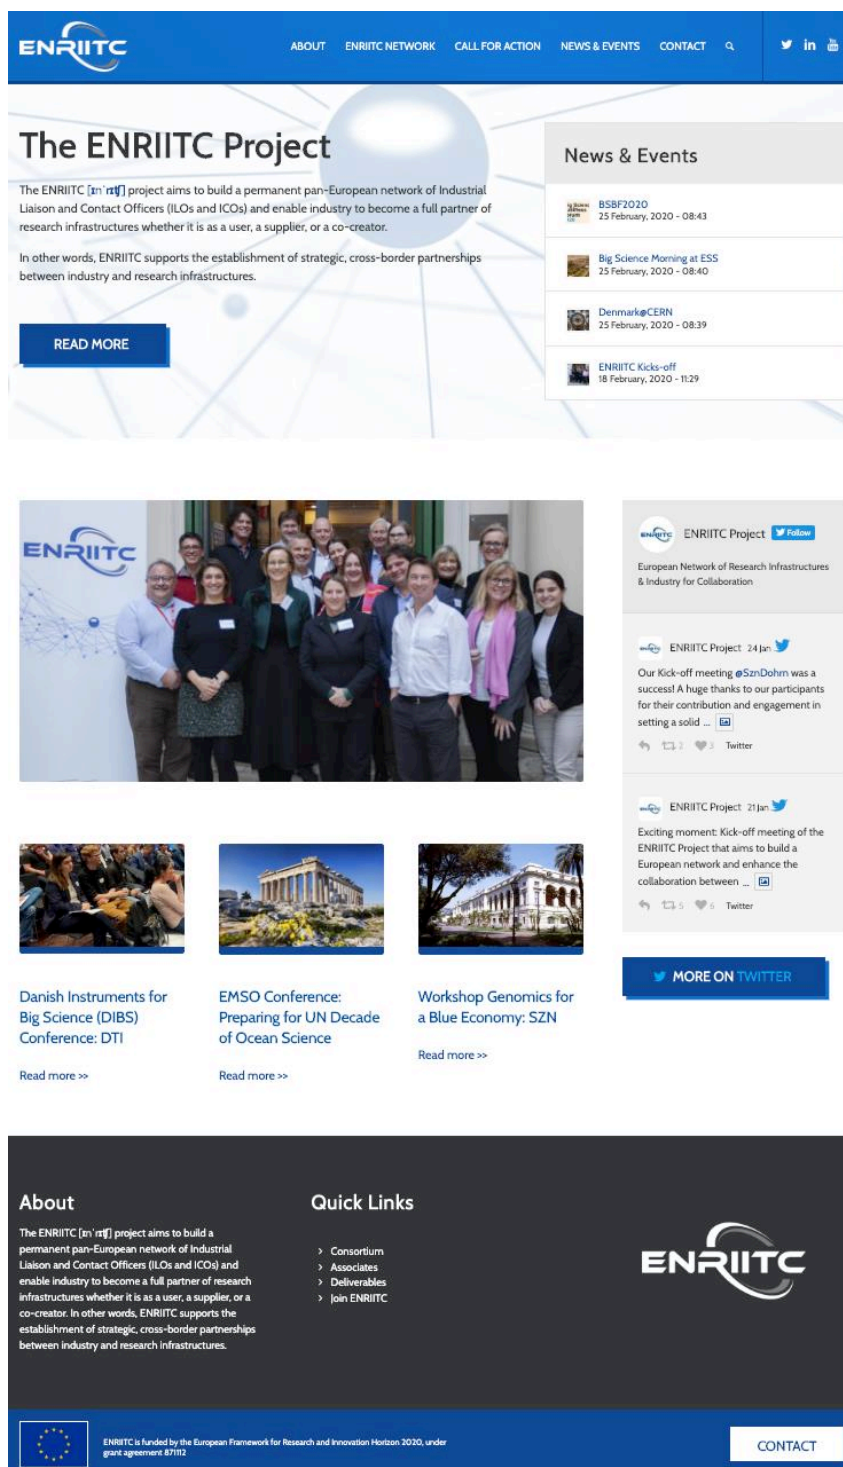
ENRIITC

ABOUT ENRIITC NETWORK CALL FOR ACTION NEWS & EVENTS CONTACT

The ENRIITC Project

The ENRIITC [ɪnˈrɪtʃ] project aims to build a permanent pan-European network of Industrial Liaison and Contact Officers (ILOs and ICOs) and enable industry to become a full partner of research infrastructures whether it is as a user, a supplier, or a co-creator.

In other words, ENRIITC supports the establishment of strategic, cross-border partnerships between industry and research infrastructures.

READ MORE

News & Events

BSBF2020
25 February, 2020 - 08:43

Big Science Morning at ESS
25 February, 2020 - 08:40

Denmark@CERN
25 February, 2020 - 08:39

ENRIITC Kicks-off
18 February, 2020 - 11:29

ENRIITC

ENRIITC Project Follow

European Network of Research Infrastructures & Industry for Collaboration

ENRIITC Project 24 Jan

Our Kick-off meeting @SznDohrn was a success! A huge thanks to our participants for their contribution and engagement in setting a solid ...

2 3 Twitter

ENRIITC Project 21 Jan

Exciting moment: Kick-off meeting of the ENRIITC Project that aims to build a European network and enhance the collaboration between ...

5 6 Twitter

MORE ON TWITTER

Danish Instruments for Big Science (DIBS) Conference: DTI

Read more >>

EMSO Conference: Preparing for UN Decade of Ocean Science

Read more >>

Workshop Genomics for a Blue Economy: SZN

Read more >>

About

The ENRIITC [ɪnˈrɪtʃ] project aims to build a permanent pan-European network of Industrial Liaison and Contact Officers (ILOs and ICOs) and enable industry to become a full partner of research infrastructures whether it is as a user, a supplier, or a co-creator. In other words, ENRIITC supports the establishment of strategic, cross-border partnerships between industry and research infrastructures.

Quick Links

Consortium
Associates
Deliverables
Join ENRIITC

ENRIITC

ENRIITC is funded by the European Framework for Research and Innovation Horizon 2020, under grant agreement 871112

CONTACT